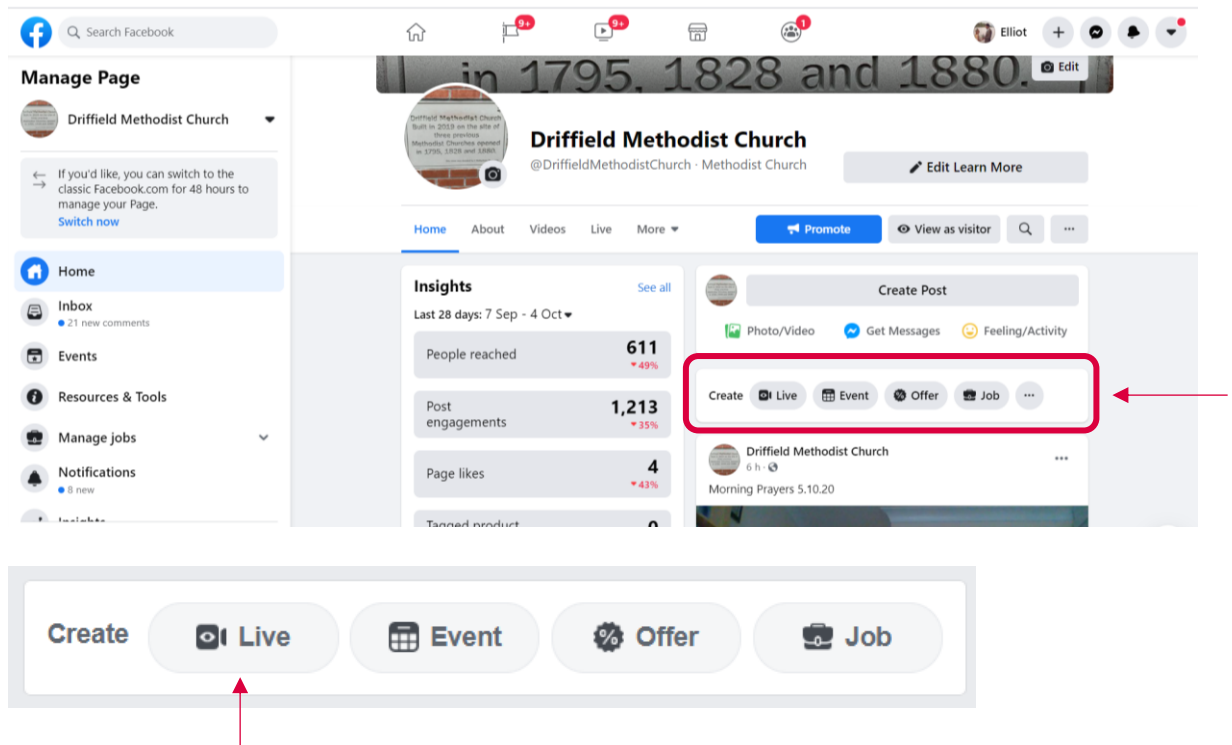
Search Facebook

9+

9+

1

Elliot

Manage Page

Driffield Methodist Church

If you'd like, you can switch to the classic Facebook.com for 48 hours to manage your Page.
Switch now

Home

Inbox
21 new comments

Events

Resources & Tools

Manage jobs

Notifications
8 new

Insights

in 1795, 1828 and 1880.

Edit

Driffield Methodist Church
Built in 2019 on the site of three previous Methodist Churches opened in 1795, 1828 and 1880.

Driffield Methodist Church
@DriffieldMethodistChurch · Methodist Church

Edit Learn More

Home About Videos Live More

Promote

View as visitor

Insights
See all

Last 28 days: 7 Sep - 4 Oct

| | |
|---|---|
| People reached | 611 ▾49% |
| Post engagements | 1,213 ▾35% |
| Page likes | 4 ▾43% |
| Tagged product | 0 |

Create Post

Photo/Video Get Messages Feeling/Activity

Create Live Event Offer Job ···

Driffield Methodist Church
6 h ·
Morning Prayers 5.10.20

Create Live Event Offer Job